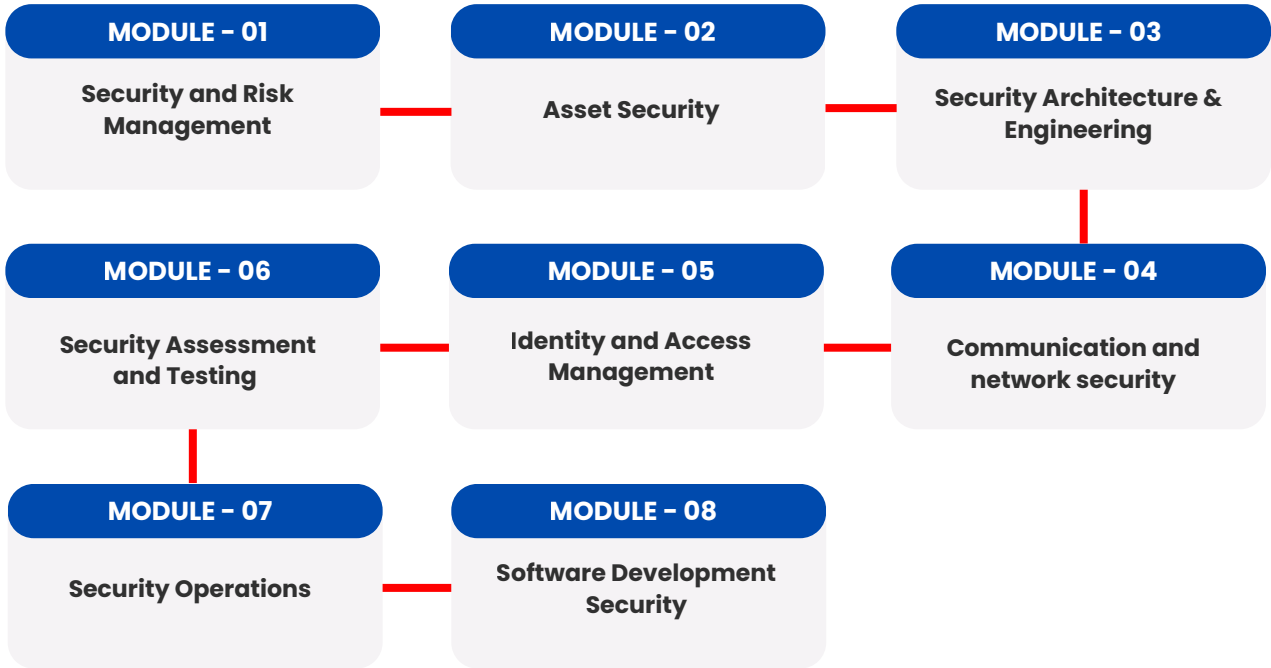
MODULE - 01
Security and Risk Management

MODULE - 02
Asset Security

MODULE - 03
Security Architecture & Engineering

MODULE - 04
Communication and network security

MODULE - 05
Identity and Access Management

MODULE - 06
Security Assessment and Testing

MODULE - 07
Security Operations

MODULE - 08
Software Development Security